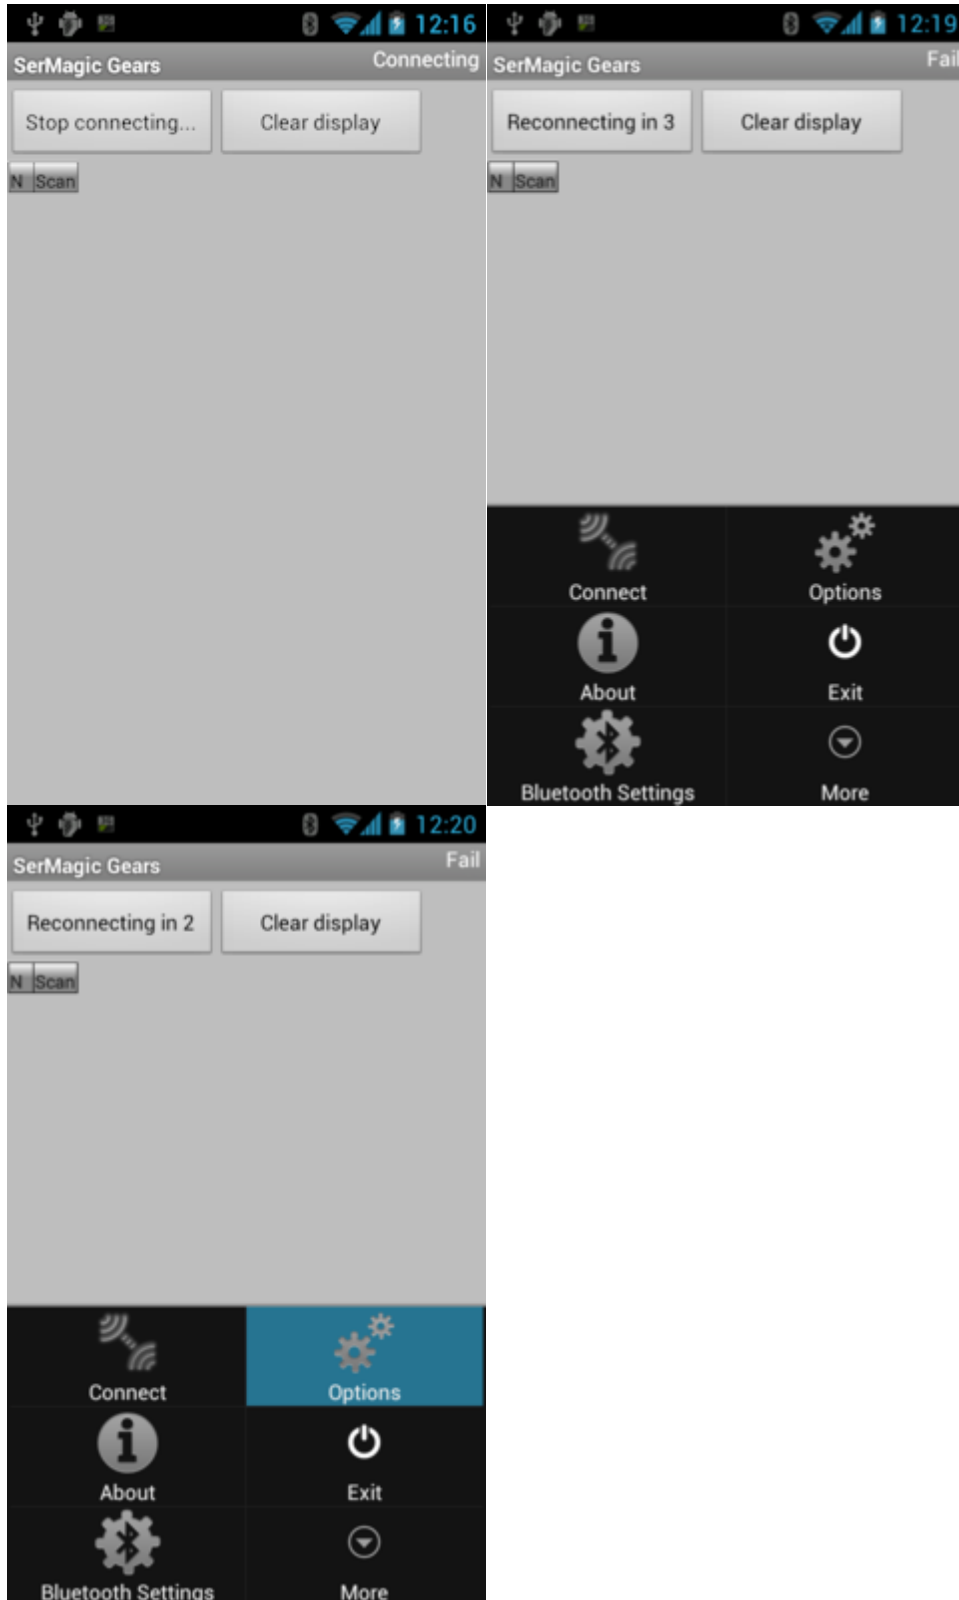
12:16
SerMagic Gears
Connecting
Stop connecting...
Clear display
N Scan

12:19
SerMagic Gears
Fail
Reconnecting in 3
Clear display
N Scan
Connect
Options
About
Exit
Bluetooth Settings
More

12:20
SerMagic Gears
Fail
Reconnecting in 2
Clear display
N Scan
Connect
Options
About
Exit
Bluetooth Settings
More